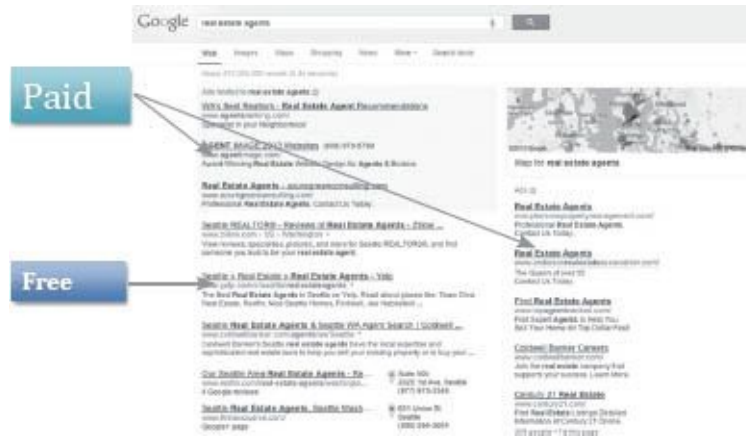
Google real estate agents

Web Images Maps Shopping News More Search tools

Paid

Free

Ads related to real estate agents

Win's Real Realtors - Real Estate Agent Recommendations

AGENT IMAGE 2013 Websites

Real Estate Agents

Seattle REALTORS - Reviews of Real Estate Agents - Zillow

Seattle » Real Estate » Real Estate Agents - Yelp

Seattle Real Estate Agents & Seattle WA Agent Search | Coldwell

Our Seattle Area Real Estate Agents

Seattle Real Estate Agents, Seattle Wash

Map for real estate agents

Real Estate Agents

Real Estate Agents

Find Real Estate Agents

Coldwell Banker Careers

Century 21 Real Estate